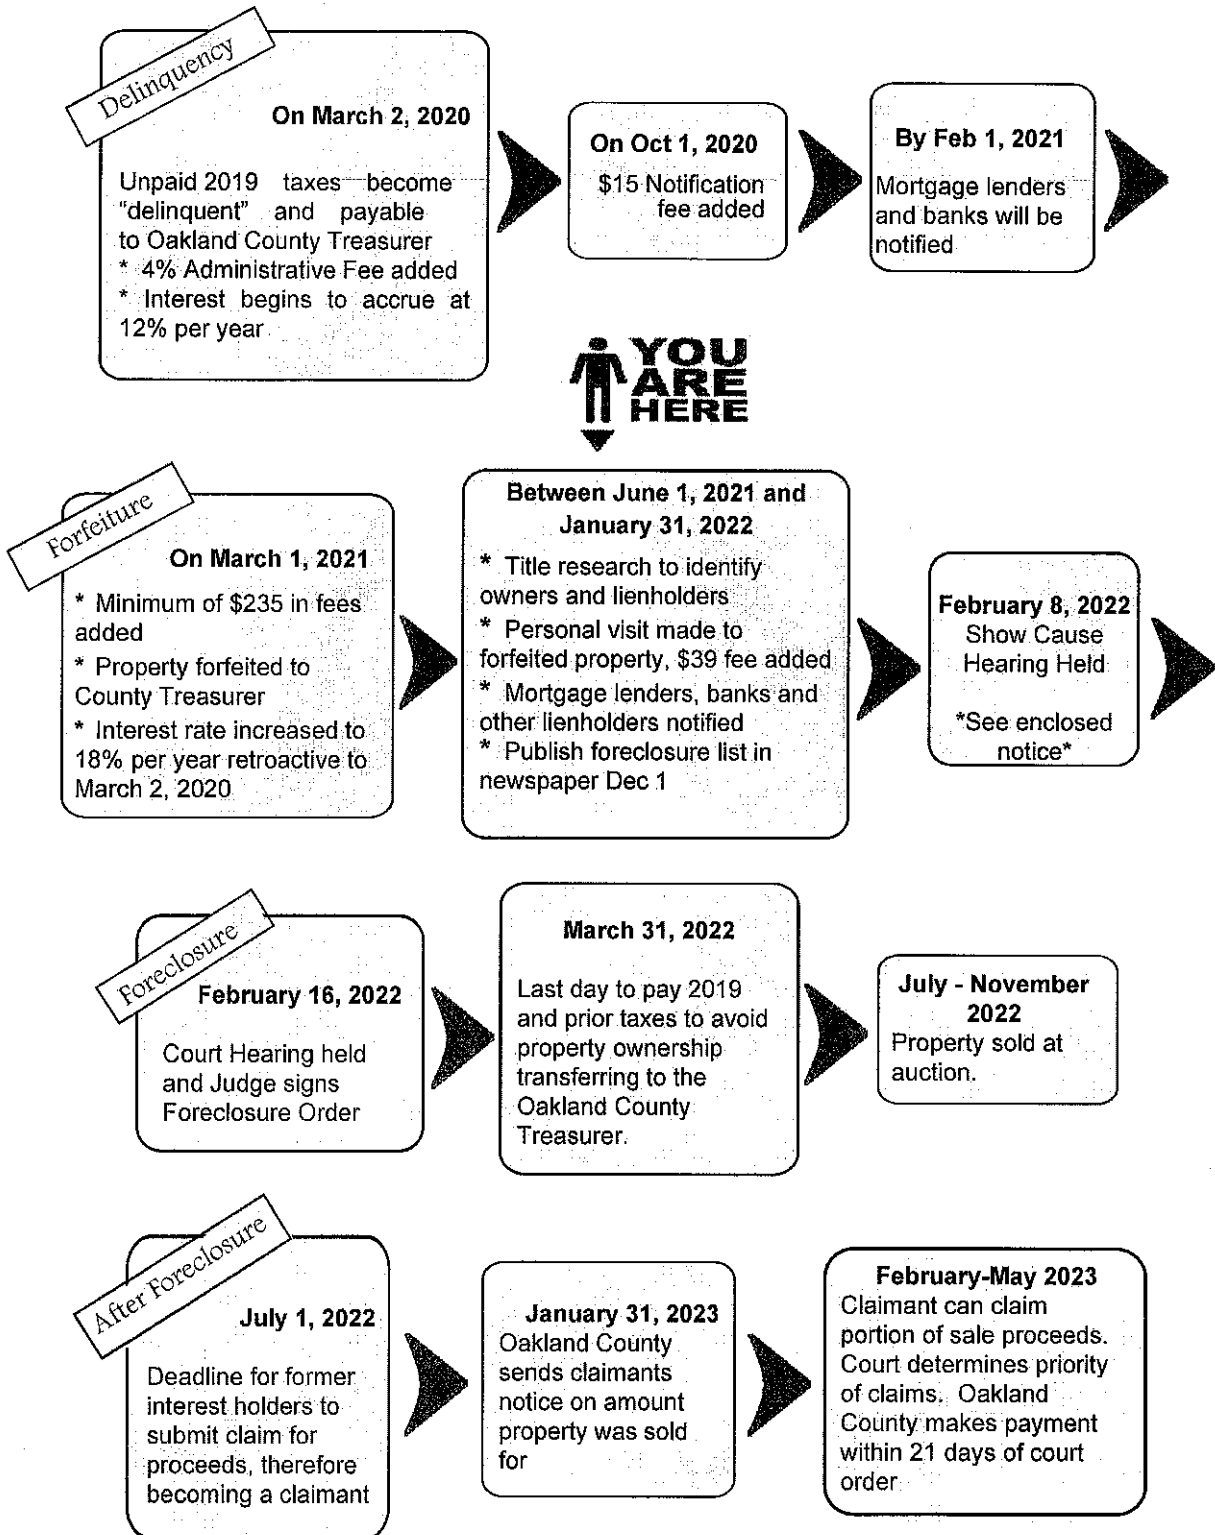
Delinquency

On March 2, 2020

Unpaid 2019 taxes become "delinquent" and payable to Oakland County Treasurer
* 4% Administrative Fee added
* Interest begins to accrue at 12% per year

On Oct 1, 2020
$15 Notification fee added

By Feb 1, 2021
Mortgage lenders and banks will be notified

YOU ARE HERE

Forfeiture

On March 1, 2021
* Minimum of $235 in fees added
* Property forfeited to County Treasurer
* Interest rate increased to 18% per year retroactive to March 2, 2020

Between June 1, 2021 and January 31, 2022
* Title research to identify owners and lienholders
* Personal visit made to forfeited property, $39 fee added
* Mortgage lenders, banks and other lienholders notified
* Publish foreclosure list in newspaper Dec 1

February 8, 2022
Show Cause Hearing Held

*See enclosed notice*

Foreclosure

February 16, 2022
Court Hearing held and Judge signs Foreclosure Order

March 31, 2022
Last day to pay 2019 and prior taxes to avoid property ownership transferring to the Oakland County Treasurer.

July - November 2022
Property sold at auction.

After Foreclosure

July 1, 2022
Deadline for former interest holders to submit claim for proceeds, therefore becoming a claimant

January 31, 2023
Oakland County sends claimants notice on amount property was sold for

February-May 2023
Claimant can claim portion of sale proceeds. Court determines priority of claims. Oakland County makes payment within 21 days of court order